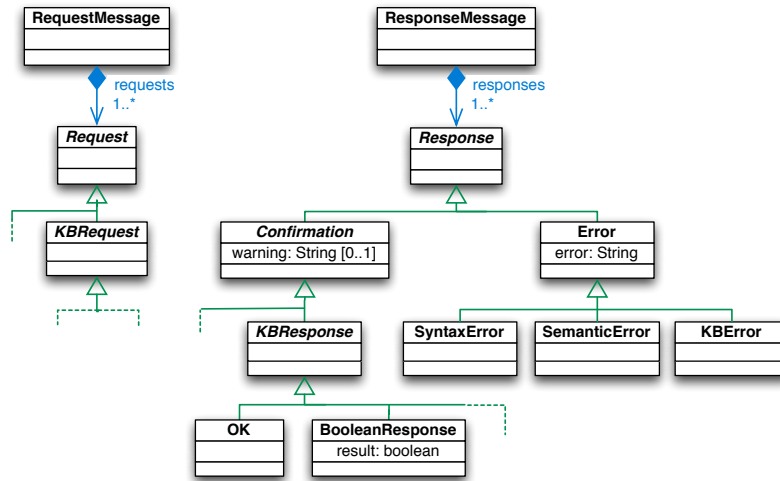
RequestMessage

requests
1..*

Request

KBRequest

ResponseMessage

responses
1..*

Response

Confirmation
warning: String [0..1]

Error
error: String

KBResponse

SyntaxError

SemanticError

KBError

OK

BooleanResponse
result: boolean